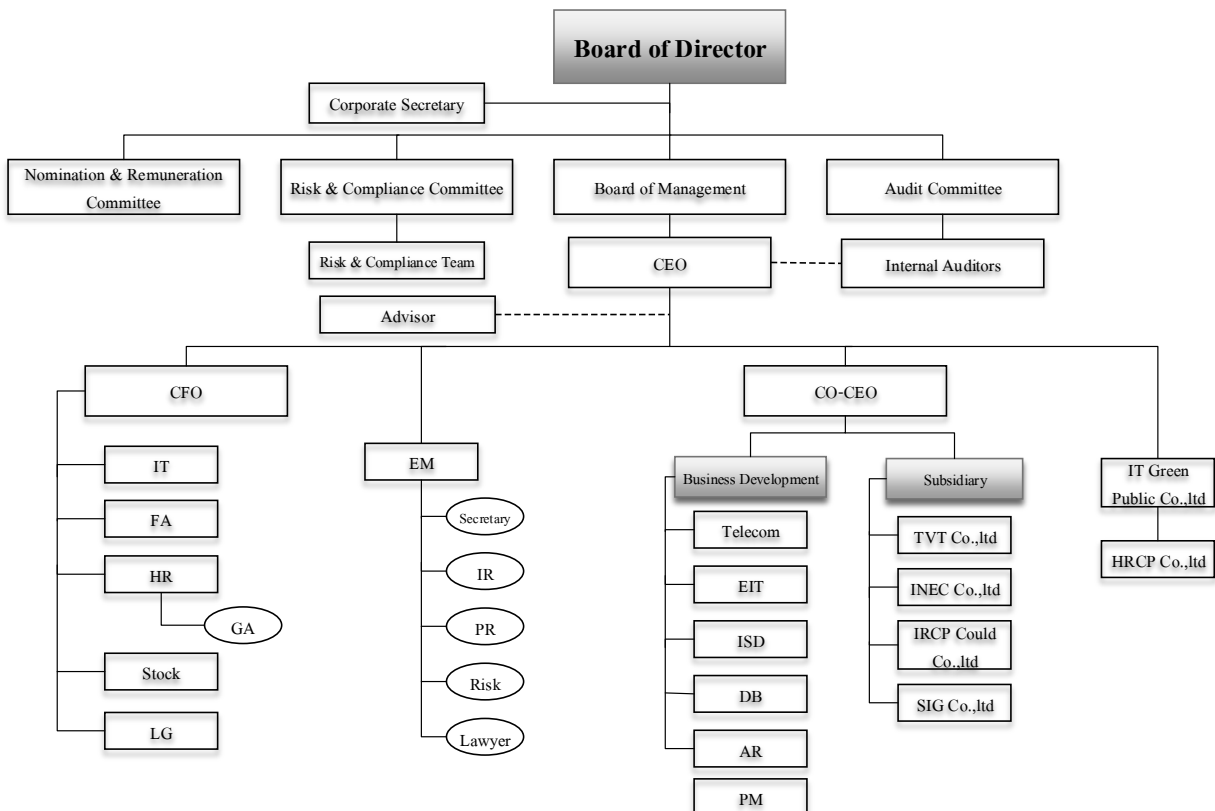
Board of Director

Corporate Secretary

Nomination & Remuneration Committee

Risk & Compliance Committee

Board of Management

Audit Committee

Risk & Compliance Team

CEO

Internal Auditors

Advisor

CFO

IT

FA

HR

GA

Stock

LG

EM

Secretary

IR

PR

Risk

Lawyer

CO-CEO

Business Development

Telecom

EIT

ISD

DB

AR

PM

Subsidiary

TVT Co.,ltd

INEC Co.,ltd

IRCP Could Co.,ltd

SIG Co.,ltd

IT Green Public Co.,ltd

HRCP Co.,ltd